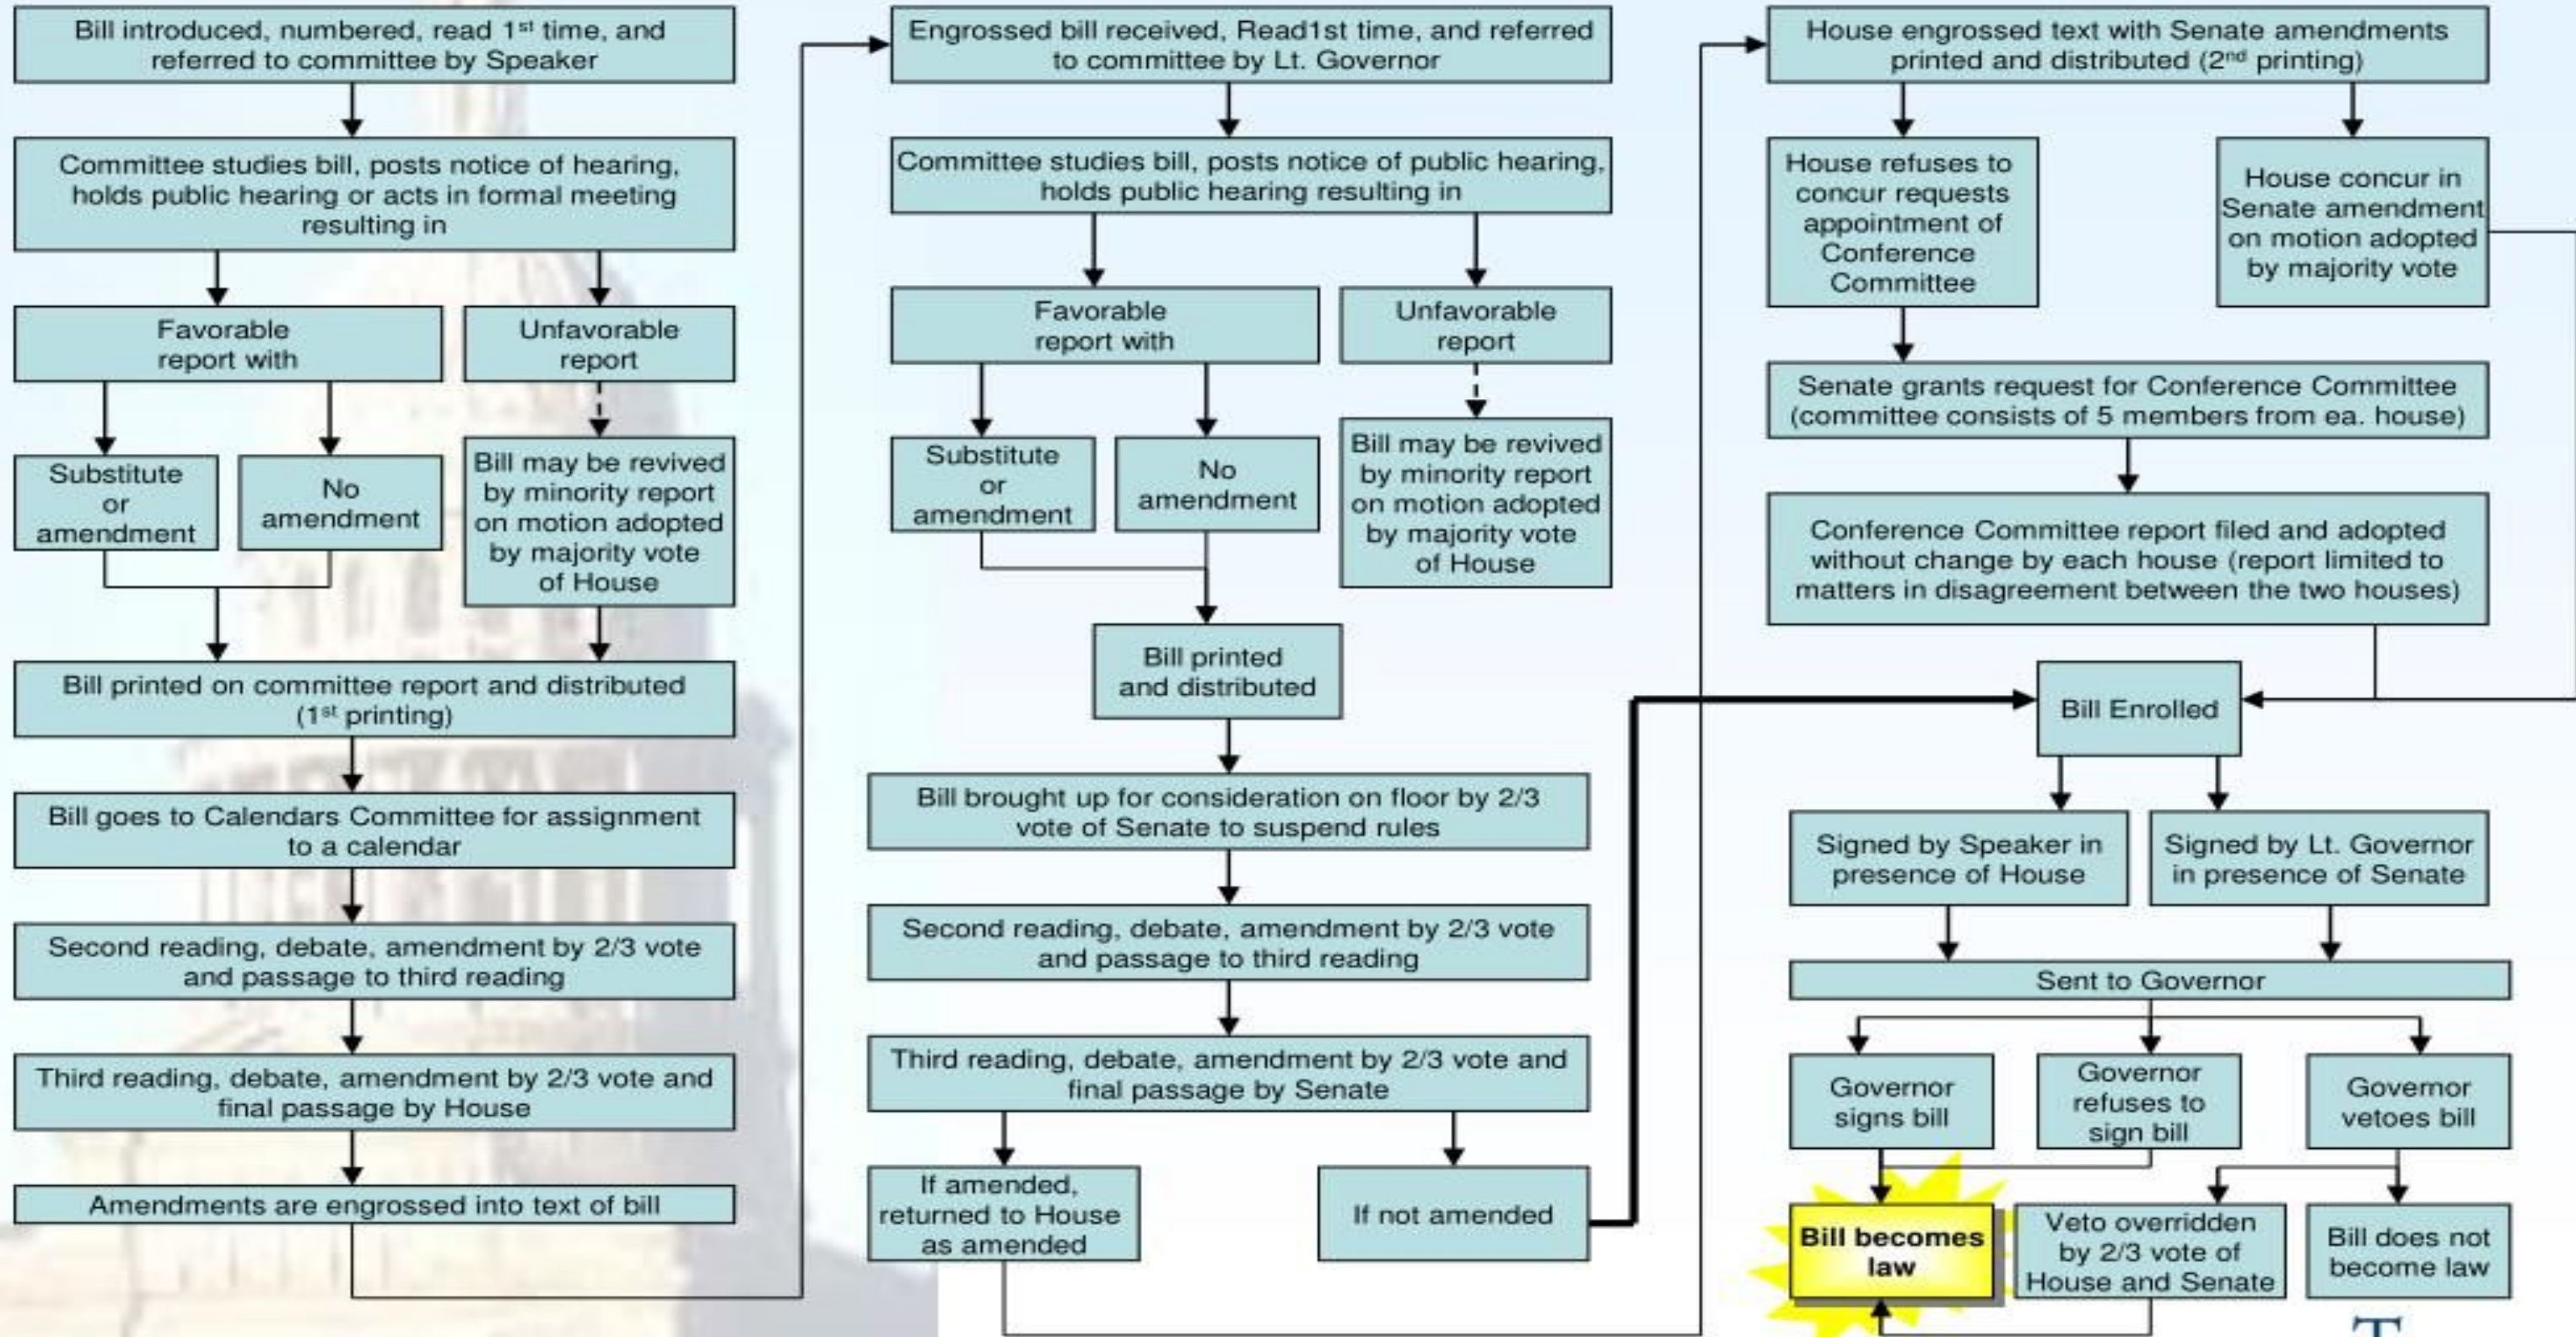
Bill introduced, numbered, read 1$^{st}$ time, and referred to committee by Speaker

Committee studies bill, posts notice of hearing, holds public hearing or acts in formal meeting resulting in

Favorable report with

Unfavorable report

Substitute or amendment

No amendment

Bill may be revived by minority report on motion adopted by majority vote of House

Bill printed on committee report and distributed (1$^{st}$ printing)

Bill goes to Calendars Committee for assignment to a calendar

Second reading, debate, amendment by 2/3 vote and passage to third reading

Third reading, debate, amendment by 2/3 vote and final passage by House

Amendments are engrossed into text of bill

Engrossed bill received, Read1st time, and referred to committee by Lt. Governor

Committee studies bill, posts notice of public hearing, holds public hearing resulting in

Favorable report with

Unfavorable report

Substitute or amendment

No amendment

Bill may be revived by minority report on motion adopted by majority vote of House

Bill printed and distributed

Bill brought up for consideration on floor by 2/3 vote of Senate to suspend rules

Second reading, debate, amendment by 2/3 vote and passage to third reading

Third reading, debate, amendment by 2/3 vote and final passage by Senate

If amended, returned to House as amended

If not amended

House engrossed text with Senate amendments printed and distributed (2$^{nd}$ printing)

House refuses to concur requests appointment of Conference Committee

House concur in Senate amendment on motion adopted by majority vote

Senate grants request for Conference Committee (committee consists of 5 members from ea. house)

Conference Committee report filed and adopted without change by each house (report limited to matters in disagreement between the two houses)

Bill Enrolled

Signed by Speaker in presence of House

Signed by Lt. Governor in presence of Senate

Sent to Governor

Governor signs bill

Governor refuses to sign bill

Governor vetoes bill

Bill becomes law

Veto overridden by 2/3 vote of House and Senate

Bill does not become law